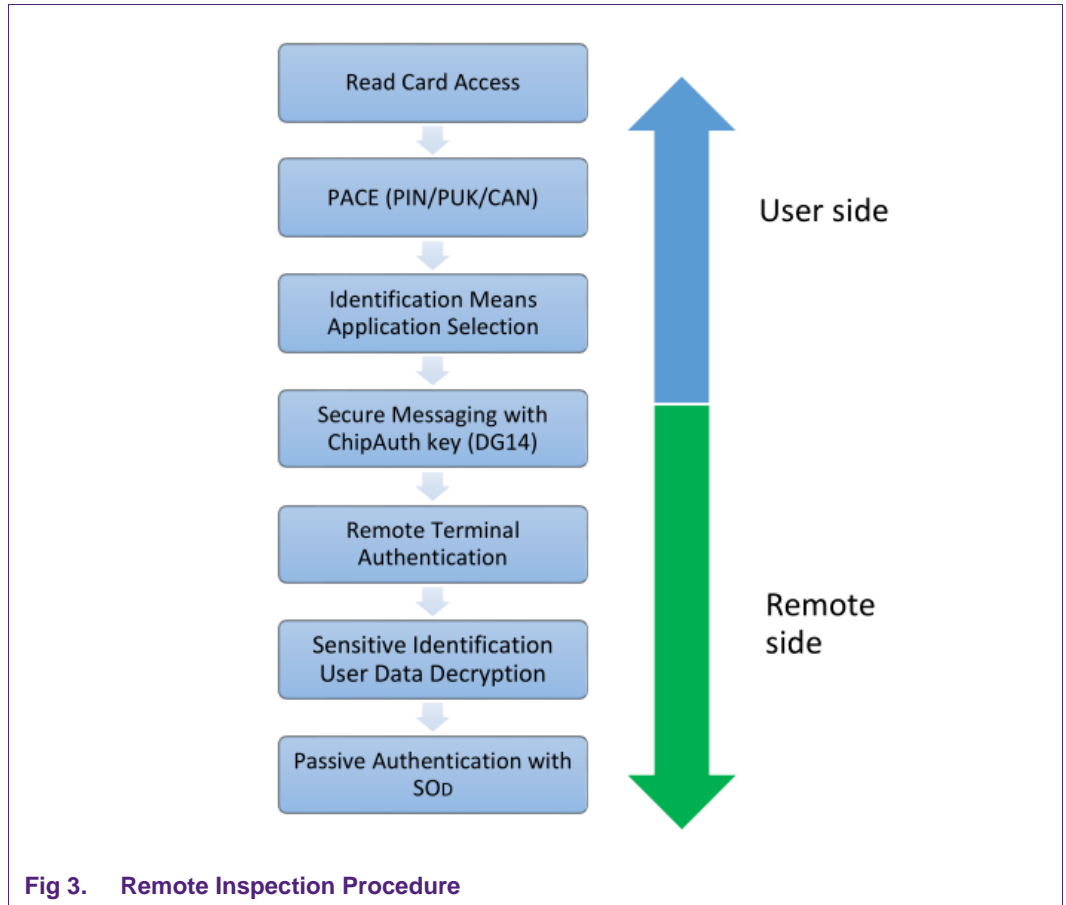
Read Card Access

PACE (PIN/PUK/CAN)

Identification Means Application Selection

Secure Messaging with ChipAuth key (DG14)

Remote Terminal Authentication

Sensitive Identification User Data Decryption

Passive Authentication with SOD

User side

Remote side

Fig 3. Remote Inspection Procedure